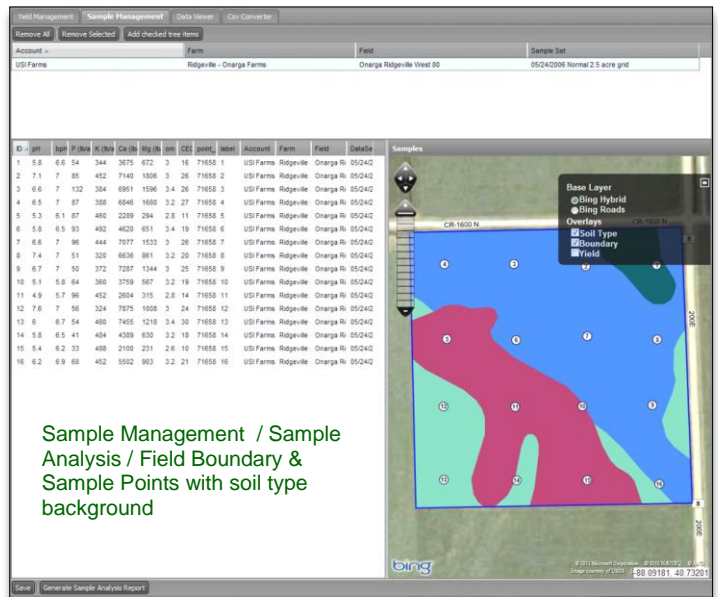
Yield Management | Sample Management | Data Viewer | Csv Converter

Remove All | Remove Selected | Add checked tree items

| Account | Farm | Field | Sample Set |
|---|---|---|---|
| USI Farms | Ridgeville - Onarga Farms | Onarga Ridgeville West 80 | 05/24/2006 Normal 2.5 acre grid |

| ID | pH | bpH | P (lb/a | K (lb/a | Ca (lb | Mg (lb | om | CEC | point_ | label | Account | Farm | Field | DataSe |
|---|---|---|---|---|---|---|---|---|---|---|---|---|---|---|
| 1 | 5.8 | 6.6 | 54 | 344 | 3675 | 672 | 3 | 16 | 71658 | 1 | USI Farms | Ridgeville | Onarga Ri | 05/24/2 |
| 2 | 7.1 | 7 | 85 | 452 | 7140 | 1806 | 3 | 26 | 71658 | 2 | USI Farms | Ridgeville | Onarga Ri | 05/24/2 |
| 3 | 6.6 | 7 | 132 | 384 | 6951 | 1596 | 3.4 | 26 | 71658 | 3 | USI Farms | Ridgeville | Onarga Ri | 05/24/2 |
| 4 | 6.5 | 7 | 87 | 388 | 6846 | 1680 | 3.2 | 27 | 71658 | 4 | USI Farms | Ridgeville | Onarga Ri | 05/24/2 |
| 5 | 5.3 | 6.1 | 87 | 460 | 2289 | 294 | 2.8 | 11 | 71658 | 5 | USI Farms | Ridgeville | Onarga Ri | 05/24/2 |
| 6 | 5.8 | 6.5 | 93 | 492 | 4620 | 651 | 3.4 | 19 | 71658 | 6 | USI Farms | Ridgeville | Onarga Ri | 05/24/2 |
| 7 | 6.6 | 7 | 96 | 444 | 7077 | 1533 | 3 | 26 | 71658 | 7 | USI Farms | Ridgeville | Onarga Ri | 05/24/2 |
| 8 | 7.4 | 7 | 51 | 320 | 6636 | 861 | 3.2 | 20 | 71658 | 8 | USI Farms | Ridgeville | Onarga Ri | 05/24/2 |
| 9 | 6.7 | 7 | 50 | 372 | 7287 | 1344 | 3 | 25 | 71658 | 9 | USI Farms | Ridgeville | Onarga Ri | 05/24/2 |
| 10 | 5.1 | 5.8 | 64 | 360 | 3759 | 567 | 3.2 | 19 | 71658 | 10 | USI Farms | Ridgeville | Onarga Ri | 05/24/2 |
| 11 | 4.9 | 5.7 | 96 | 452 | 2604 | 315 | 2.8 | 14 | 71658 | 11 | USI Farms | Ridgeville | Onarga Ri | 05/24/2 |
| 12 | 7.6 | 7 | 56 | 324 | 7875 | 1008 | 3 | 24 | 71658 | 12 | USI Farms | Ridgeville | Onarga Ri | 05/24/2 |
| 13 | 6 | 6.7 | 54 | 480 | 7455 | 1218 | 3.4 | 30 | 71658 | 13 | USI Farms | Ridgeville | Onarga Ri | 05/24/2 |
| 14 | 5.8 | 6.5 | 41 | 484 | 4389 | 630 | 3.2 | 18 | 71658 | 14 | USI Farms | Ridgeville | Onarga Ri | 05/24/2 |
| 15 | 5.4 | 6.2 | 33 | 488 | 2100 | 231 | 2.6 | 10 | 71658 | 15 | USI Farms | Ridgeville | Onarga Ri | 05/24/2 |
| 16 | 6.2 | 6.9 | 68 | 452 | 5502 | 903 | 3.2 | 21 | 71658 | 16 | USI Farms | Ridgeville | Onarga Ri | 05/24/2 |

Sample Management / Sample Analysis / Field Boundary & Sample Points with soil type background

Samples

Base Layer
Bing Hybrid
Bing Roads
Overlays
Soil Type
Boundary
Yield

CR-1600 N
CR-1600 N
200E
200E

4 3 2 1
5 6 7 8
12 11 10 9
13 14 15 16

bing
© 2011 Microsoft Corporation © 2010 NAVTEQ
Image courtesy of USGS
-88.09181, 40.73201

Save | Generate Sample Analysis Report